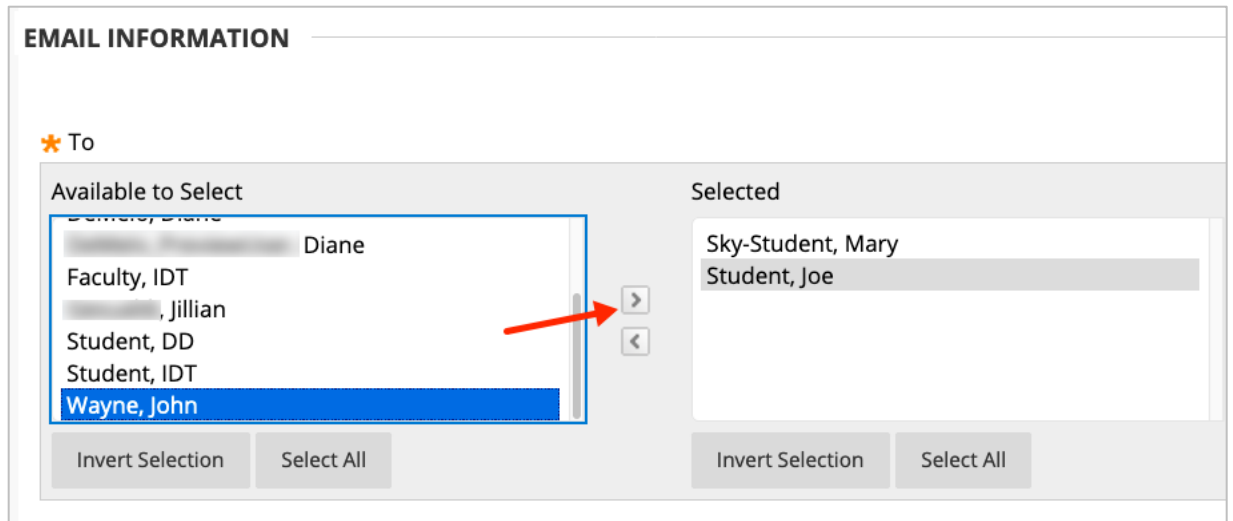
EMAIL INFORMATION

* To

Available to Select

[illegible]

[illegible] Diane

Faculty, IDT

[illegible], Jillian

Student, DD

Student, IDT

Wayne, John

Invert Selection

Select All

>

<

Selected

Sky-Student, Mary

Student, Joe

Invert Selection

Select All